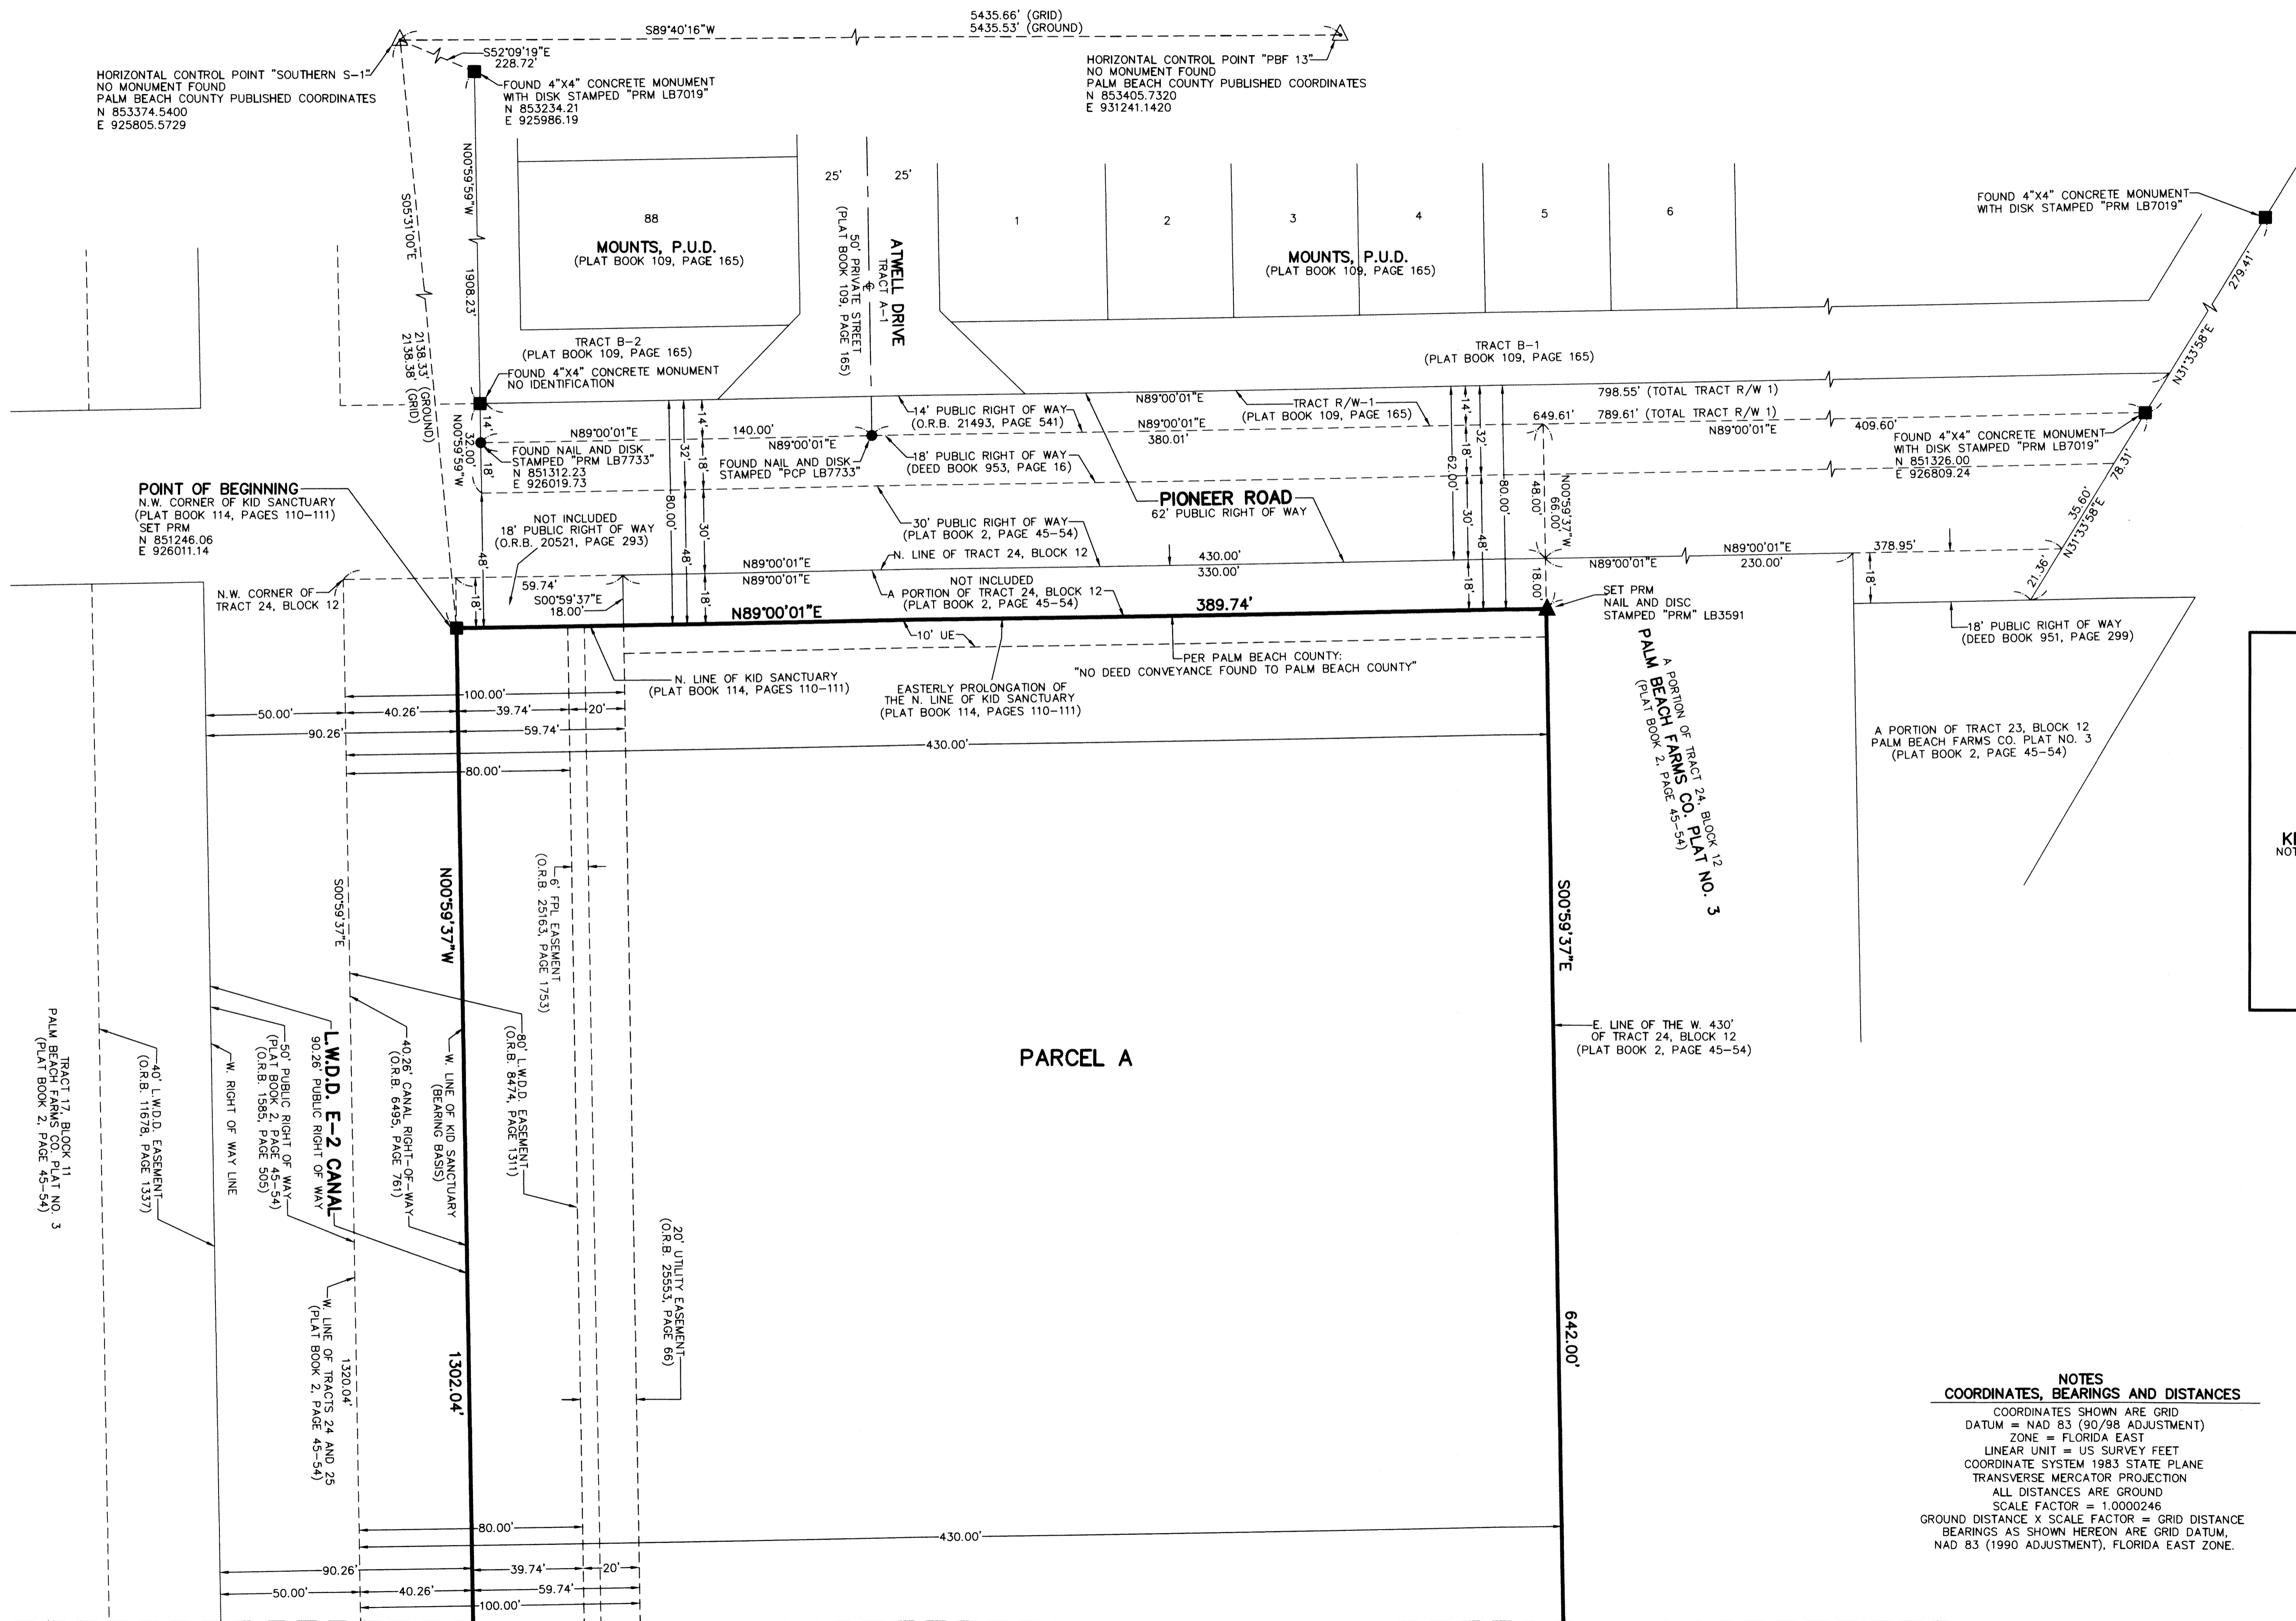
5435.66' (GRID)
5435.53' (GROUND)

S89°40'16"W

S52°09'19"E
228.72'

HORIZONTAL CONTROL POINT "SOUTHERN S-1"
NO MONUMENT FOUND
PALM BEACH COUNTY PUBLISHED COORDINATES
N 853374.5400
E 925805.5729

FOUND 4"X4" CONCRETE MONUMENT
WITH DISK STAMPED "PRM LB7019"
N 853234.21
E 925986.19

HORIZONTAL CONTROL POINT "PBF 13"
NO MONUMENT FOUND
PALM BEACH COUNTY PUBLISHED COORDINATES
N 853405.7320
E 931241.1420

N00°59'59"W
1908.23'
S05°31'00"E
2138.33' (GROUND)
2138.38' (GRID)

88
MOUNTS, P.U.D.
(PLAT BOOK 109, PAGE 165)

25' 25'
50' PRIVATE STREET
(PLAT BOOK 109, PAGE 165)
ATWELL DRIVE
TRACT A-1
℄

1 2 3 4 5 6
MOUNTS, P.U.D.
(PLAT BOOK 109, PAGE 165)

FOUND 4"X4" CONCRETE MONUMENT
WITH DISK STAMPED "PRM LB7019"

279.41'
N31°33'58"E

TRACT B-2
(PLAT BOOK 109, PAGE 165)
FOUND 4"X4" CONCRETE MONUMENT
NO IDENTIFICATION

TRACT B-1
(PLAT BOOK 109, PAGE 165)

798.55' (TOTAL TRACT R/W 1)
789.61' (TOTAL TRACT R/W 1)
649.61'
N89°00'01"E
409.60'

N89°00'01"E
TRACT R/W-1
(PLAT BOOK 109, PAGE 165)
N89°00'01"E
380.01'

14' PUBLIC RIGHT OF WAY
(O.R.B. 21493, PAGE 541)

N89°00'01"E
140.00'
N89°00'01"E
FOUND NAIL AND DISK
STAMPED "PRM LB7733"
N 851312.23
E 926019.73
FOUND NAIL AND DISK
STAMPED "PCP LB7733"
18' PUBLIC RIGHT OF WAY
(DEED BOOK 953, PAGE 16)

32.00'
N00°59'59"W
14' 18' 32' 18' 80.00' 30' 48' 18' 48' 18'
14' 18' 32' 62.00' 30' 48' 18' 80.00'
48.00' 66.00' N00°59'37"W 18.00'

FOUND 4"X4" CONCRETE MONUMENT
WITH DISK STAMPED "PRM LB7019"
N 851326.00
E 926809.24
78.31'
35.60'
N31°33'58"E
21.36'

PIONEER ROAD
62' PUBLIC RIGHT OF WAY

POINT OF BEGINNING
N.W. CORNER OF KID SANCTUARY
(PLAT BOOK 114, PAGES 110-111)
SET PRM
N 851246.06
E 926011.14

NOT INCLUDED
18' PUBLIC RIGHT OF WAY
(O.R.B. 20521, PAGE 293)

30' PUBLIC RIGHT OF WAY
(PLAT BOOK 2, PAGE 45-54)
N. LINE OF TRACT 24, BLOCK 12

N89°00'01"E
N89°00'01"E
430.00'
330.00'
N89°00'01"E
N89°00'01"E
230.00'
378.95'

N.W. CORNER OF
TRACT 24, BLOCK 12
59.74'
S00°59'37"E
18.00'

NOT INCLUDED
A PORTION OF TRACT 24, BLOCK 12
(PLAT BOOK 2, PAGE 45-54)

N89°00'01"E
389.74'

SET PRM
NAIL AND DISC
STAMPED "PRM" LB3591

18' PUBLIC RIGHT OF WAY
(DEED BOOK 951, PAGE 299)

10' UE
PER PALM BEACH COUNTY:
"NO DEED CONVEYANCE FOUND TO PALM BEACH COUNTY"

N. LINE OF KID SANCTUARY
(PLAT BOOK 114, PAGES 110-111)
EASTERLY PROLONGATION OF
THE N. LINE OF KID SANCTUARY
(PLAT BOOK 114, PAGES 110-111)

A PORTION OF TRACT 24, BLOCK 12
PALM BEACH FARMS CO. PLAT NO. 3
(PLAT BOOK 2, PAGE 45-54)

A PORTION OF TRACT 23, BLOCK 12
PALM BEACH FARMS CO. PLAT NO. 3
(PLAT BOOK 2, PAGE 45-54)

100.00'
50.00' 40.26' 39.74' 20'
90.26' 59.74'
430.00'
80.00'

N00°59'37"W
6' FPL EASEMENT
(O.R.B. 25163, PAGE 1753)
S00°59'37"E
S00°59'37"E

KI
NOT

80' L.W.D.D. EASEMENT
(O.R.B. 8474, PAGE 1311)
W. LINE OF KID SANCTUARY
(BEARING BASIS)
40.26' CANAL RIGHT-OF-WAY
(O.R.B. 6495, PAGE 761)
L.W.D.D. E-2 CANAL
90.26' PUBLIC RIGHT OF WAY
50' PUBLIC RIGHT OF WAY
(PLAT BOOK 2, PAGE 45-54)
(O.R.B. 1585, PAGE 505)
W. RIGHT OF WAY LINE
40' L.W.D.D. EASEMENT
(O.R.B. 11678, PAGE 1337)
TRACT 17, BLOCK 11
PALM BEACH FARMS CO. PLAT NO. 3
(PLAT BOOK 2, PAGE 45-54)

PARCEL A

E. LINE OF THE W. 430'
OF TRACT 24, BLOCK 12
(PLAT BOOK 2, PAGE 45-54)

20' UTILITY EASEMENT
(O.R.B. 25553, PAGE 66)

1320.04'
W. LINE OF TRACTS 24 AND 25
(PLAT BOOK 2, PAGE 45-54)
1302.04'
642.00'

NOTES
COORDINATES, BEARINGS AND DISTANCES
COORDINATES SHOWN ARE GRID
DATUM = NAD 83 (90/98 ADJUSTMENT)
ZONE = FLORIDA EAST
LINEAR UNIT = US SURVEY FEET
COORDINATE SYSTEM 1983 STATE PLANE
TRANSVERSE MERCATOR PROJECTION
ALL DISTANCES ARE GROUND
SCALE FACTOR = 1.0000246
GROUND DISTANCE X SCALE FACTOR = GRID DISTANCE
BEARINGS AS SHOWN HEREON ARE GRID DATUM,
NAD 83 (1990 ADJUSTMENT), FLORIDA EAST ZONE.

80.00'
430.00'
90.26' 39.74' 20'
50.00' 40.26' 59.74'
100.00'